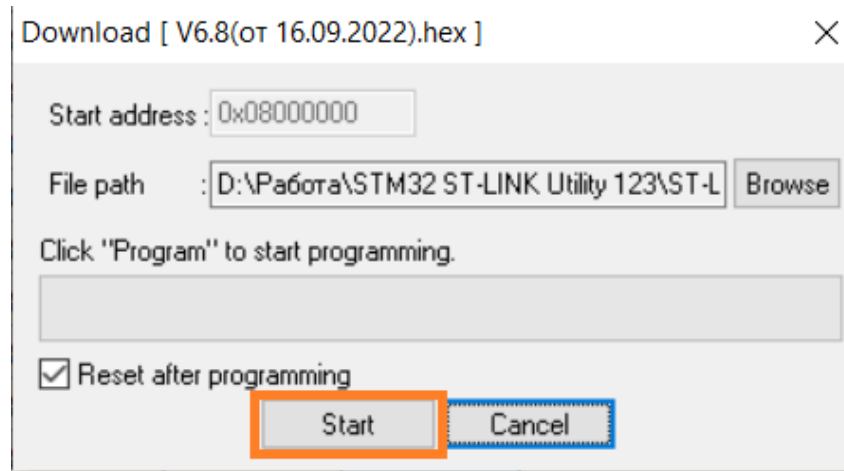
Download [ V6.8(от 16.09.2022).hex ]

×

Start address : 0x08000000

File path : D:\Работа\STM32 ST-LINK Utility 123\ST-L

Browse

Click "Program" to start programming.

Reset after programming

Start

Cancel